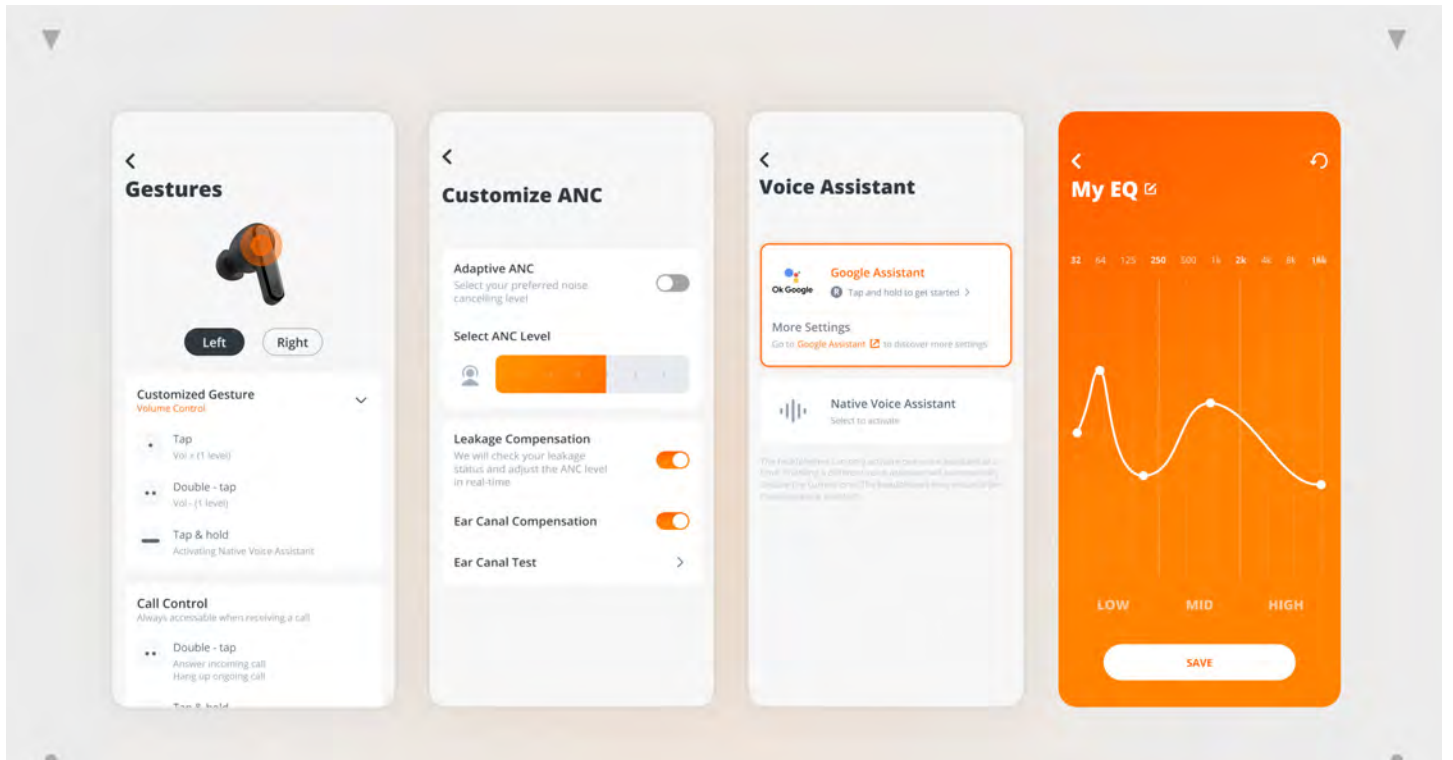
<
Gestures

Left Right

Customized Gesture
Volume Control

Tap
Vol + (1 level)

Double - tap
Vol - (1 level)

Tap & hold
Activating Native Voice Assistant

Call Control
Always accessable when resiving a call

Double - tap
Answer incoming call
Hang up ongoing call

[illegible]

<
Customize ANC

Adaptive ANC
Select your preferred noise cancelling level

Select ANC Level

Leakage Compensation
We will check your leakage status and adjust the ANC level in real-time

Ear Canal Compensation

Ear Canal Test >

<
Voice Assistant

Ok Google
Google Assistant
Tap and hold to get started >

More Settings
Go to Google Assistant to discover more settings

Native Voice Assistant
Select to activate

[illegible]

<
My EQ

32 64 125 250 500 1k 2k 4k 8k 16k

LOW MID HIGH

SAVE